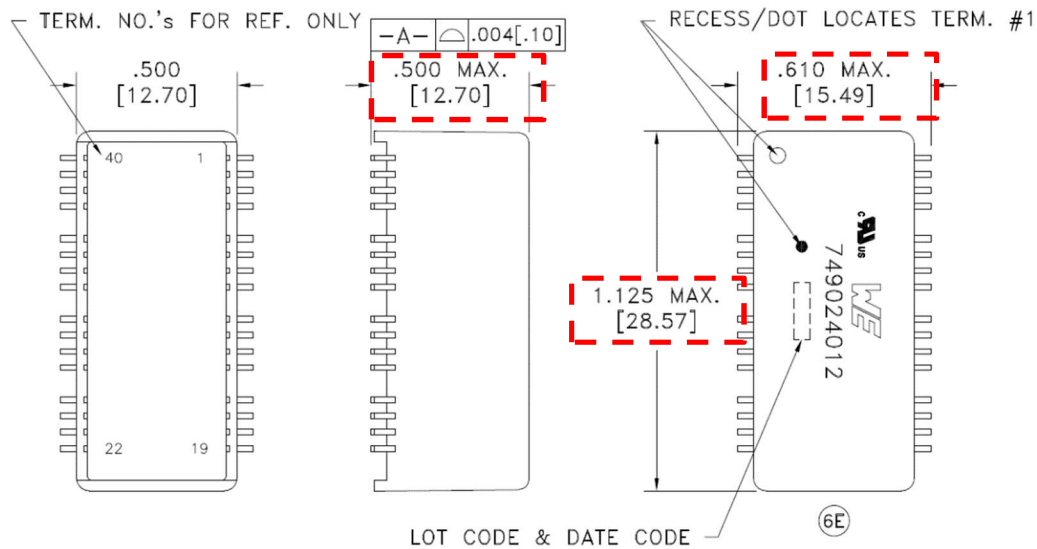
TERM. NO.'s FOR REF. ONLY

.500
[12.70]

40
1
22
19

| −A− | ⌓ | .004[.10] |
|---|---|---|

.500 MAX.
[12.70]

RECESS/DOT LOCATES TERM. #1

.610 MAX.
[15.49]

1.125 MAX.
[28.57]

c UL us

WE

749024012

LOT CODE & DATE CODE

6E